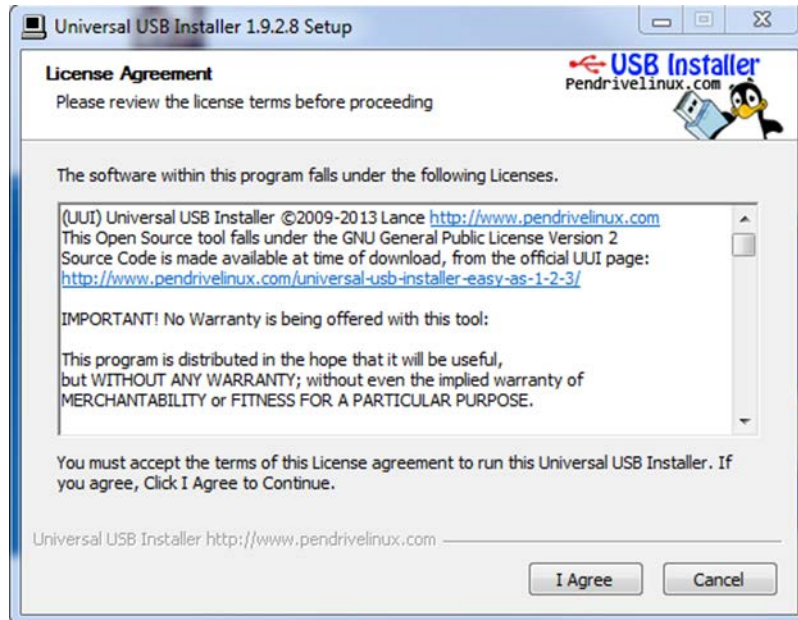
Universal USB Installer 1.9.2.8 Setup

License Agreement
Please review the license terms before proceeding

USB Installer
Pendrivelinux.com

The software within this program falls under the following Licenses.

(UUI) Universal USB Installer ©2009-2013 Lance http://www.pendrivelinux.com
This Open Source tool falls under the GNU General Public License Version 2
Source Code is made available at time of download, from the official UUI page:
http://www.pendrivelinux.com/universal-usb-installer-easy-as-1-2-3/

IMPORTANT! No Warranty is being offered with this tool:

This program is distributed in the hope that it will be useful,
but WITHOUT ANY WARRANTY; without even the implied warranty of
MERCHANTABILITY or FITNESS FOR A PARTICULAR PURPOSE.

You must accept the terms of this License agreement to run this Universal USB Installer. If you agree, Click I Agree to Continue.

Universal USB Installer http://www.pendrivelinux.com

I Agree

Cancel